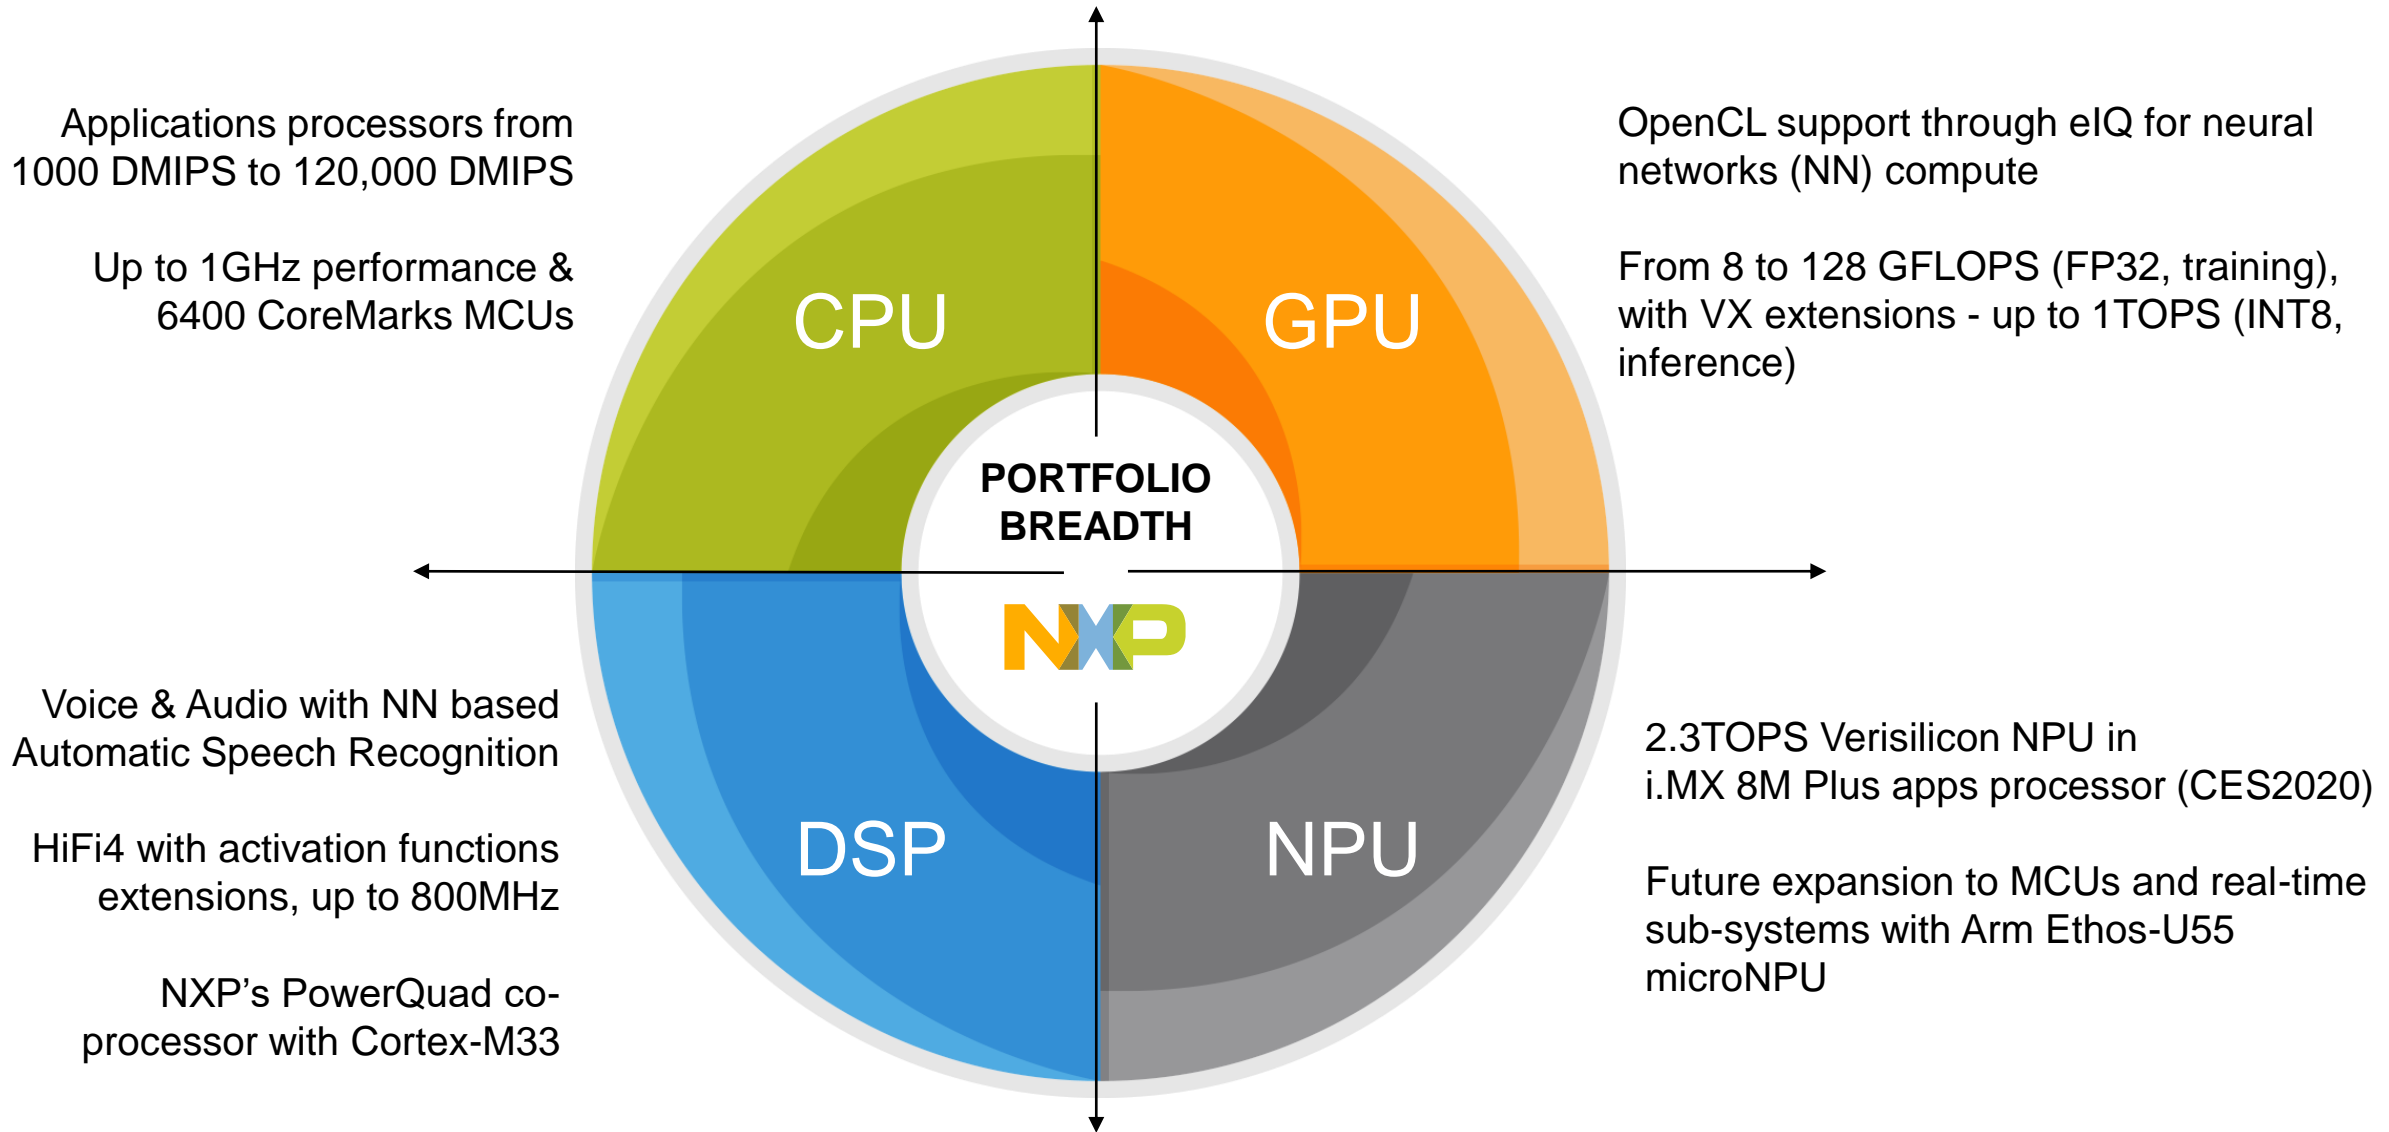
Applications processors from 1000 DMIPS to 120,000 DMIPS

Up to 1GHz performance & 6400 CoreMarks MCUs

CPU

GPU

OpenCL support through eIQ for neural networks (NN) compute

From 8 to 128 GFLOPS (FP32, training), with VX extensions - up to 1TOPS (INT8, inference)

PORTFOLIO BREADTH

NXP

Voice & Audio with NN based Automatic Speech Recognition

HiFi4 with activation functions extensions, up to 800MHz

NXP's PowerQuad co-processor with Cortex-M33

DSP

NPU

2.3TOPS Verisilicon NPU in i.MX 8M Plus apps processor (CES2020)

Future expansion to MCUs and real-time sub-systems with Arm Ethos-U55 microNPU